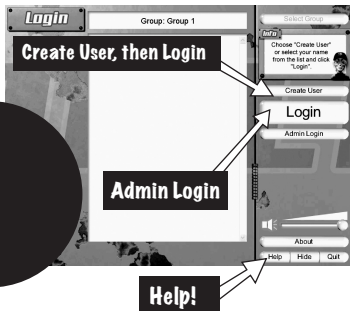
Login

Group: Group 1

Select Group

Create User, then Login

Info

Choose "Create User" or select your name from the list and click "Login".

Create User

Login

Admin Login

Admin Login

About

Help

Hide

Quit

Help!